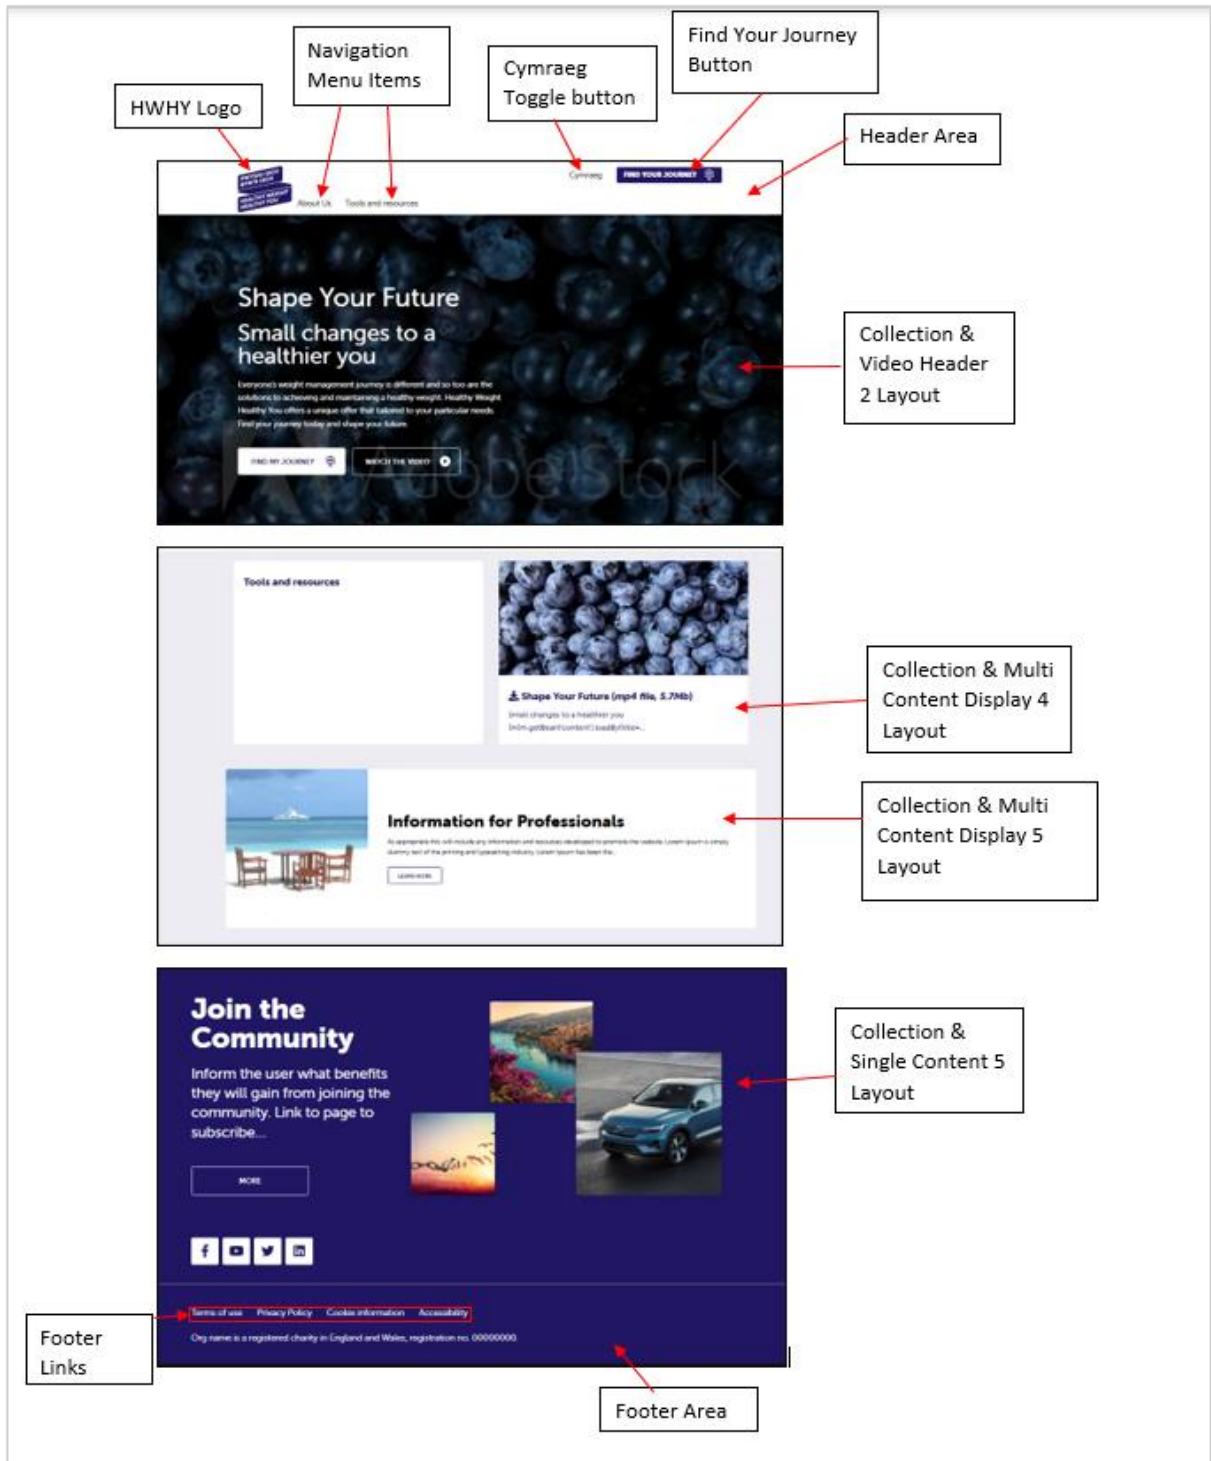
Navigation Menu Items

Find Your Journey Button

Cymraeg Toggle button

HWHY Logo

Header Area

About Us Tools and resources

Cymraeg

FIND YOUR JOURNEY

Shape Your Future

Small changes to a healthier you

Everyone's weight management journey is different and so too are the solutions to achieving and maintaining a healthy weight. Healthy Weight Healthy You offers a unique offer that tailored to your particular needs. Find your journey today and shape your future.

FIND MY JOURNEY

WATCH THE VIDEO

Adobe Stock

Collection & Video Header 2 Layout

Tools and resources

Shape Your Future (mp4 file, 5.7Mb)

Small changes to a healthier you

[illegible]

Collection & Multi Content Display 4 Layout

Information for Professionals

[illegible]

LEARN MORE

Collection & Multi Content Display 5 Layout

Join the Community

Inform the user what benefits they will gain from joining the community. Link to page to subscribe...

MORE

Collection & Single Content 5 Layout

Terms of use Privacy Policy Cookie information Accessibility

Org name is a registered charity in England and Wales, registration no. 00000000

Footer Links

Footer Area